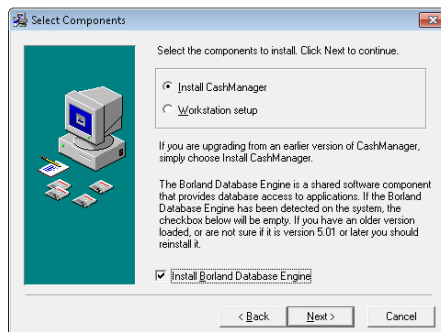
Select Components

Select the components to install. Click Next to continue.

Install CashManager

Workstation setup

If you are upgrading from an earlier version of CashManager, simply choose Install CashManager.

The Borland Database Engine is a shared software component that provides database access to applications. If the Borland Database Engine has been detected on the system, the checkbox below will be empty. If you have an older version loaded, or are not sure if it is version 5.01 or later you should reinstall it.

Install Borland Database Engine

< Back

Next >

Cancel